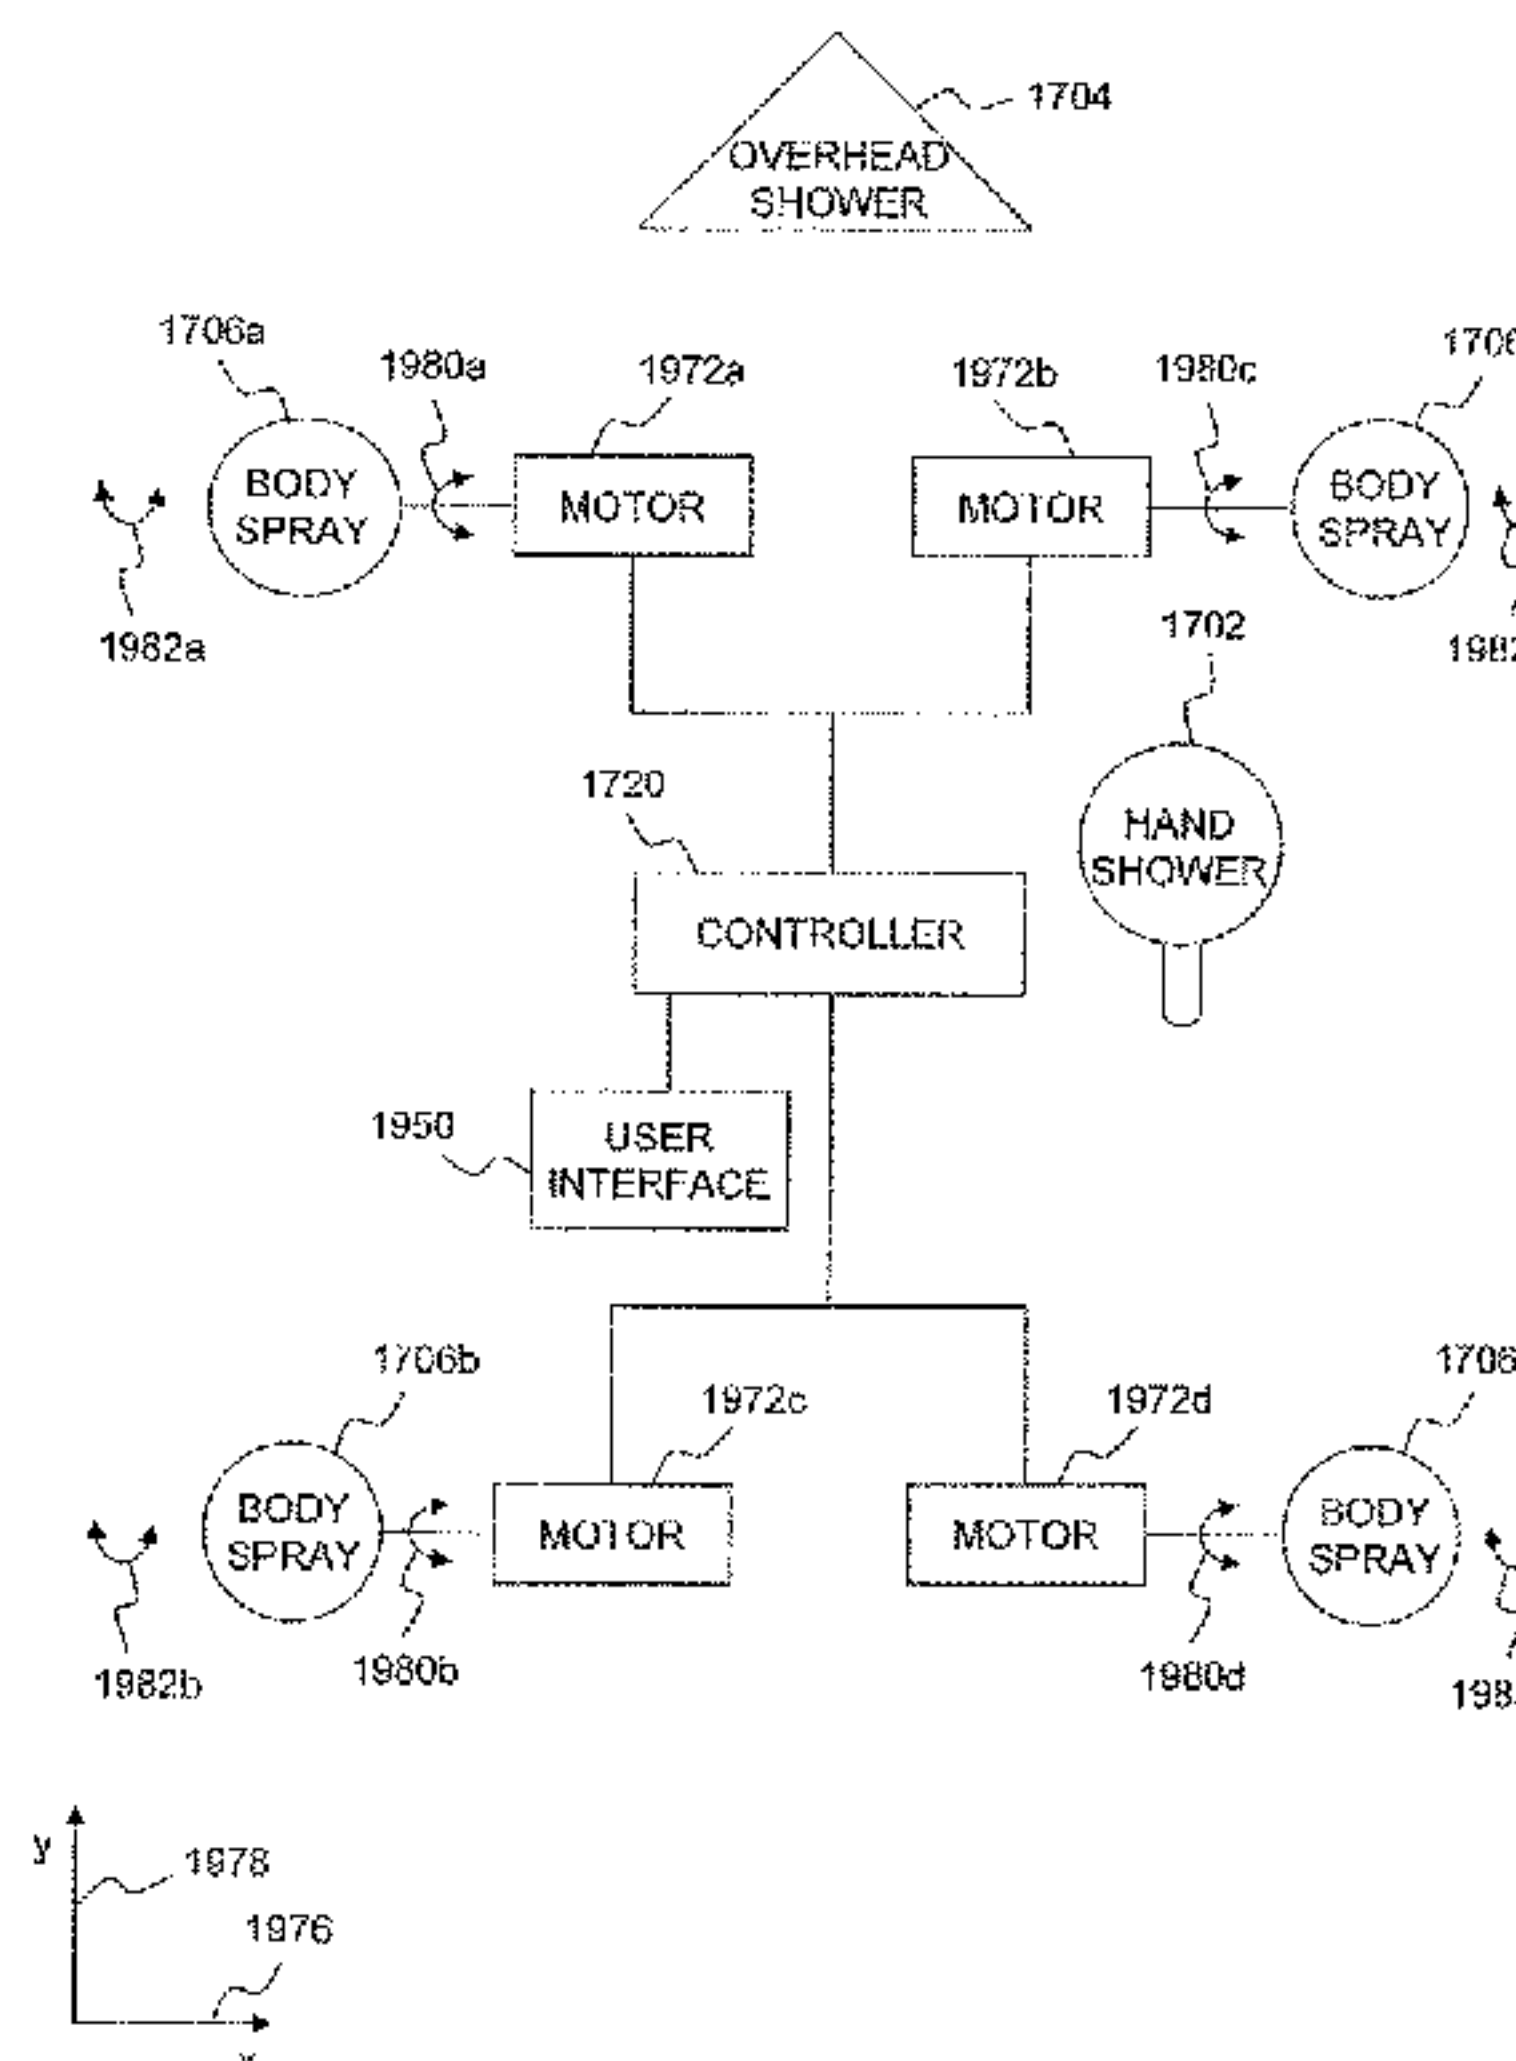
1704
OVERHEAD SHOWER

1706a
1980a
1972a
1972b
1980c
1706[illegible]
BODY SPRAY
MOTOR
MOTOR
BODY SPRAY
1982a
1702
198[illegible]

1720
HAND SHOWER
CONTROLLER

1950
USER INTERFACE

1706b
1972c
1972d
1706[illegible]
BODY SPRAY
MOTOR
MOTOR
BODY SPRAY
1982b
1980b
1980d
198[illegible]

y
1978
1976
x